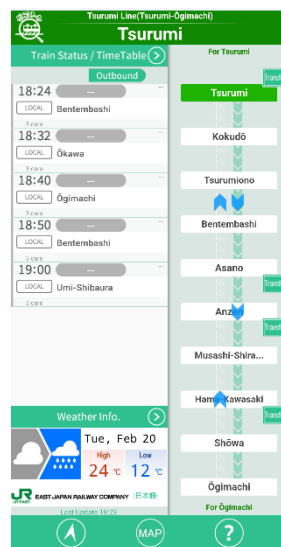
Tsurumi Line(Tsurumi-Ōgimachi)
Tsurumi

Train Status / TimeTable

Outbound

18:24 —
LOCAL Bentembashi
5 cars

18:32 —
LOCAL Ōkawa
3 cars

18:40 —
LOCAL Ōgimachi
3 cars

18:50 —
LOCAL Bentembashi
3 cars

19:00 —
LOCAL Umi-Shibaura
3 cars

Weather Info.

Tue, Feb 20
High 24 ℃
Low 12 ℃

JR EAST JAPAN RAILWAY COMPANY (日本語)
Last Update 18:23

For Tsurumi
Tsurumi
Kokudō
Tsurumiono
Bentembashi
Asano
Anzen
Musashi-Shira...
Hama-Kawasaki
Shōwa
Ōgimachi
For Ōgimachi

Transf
Transf
Transf
Transf

MAP
?